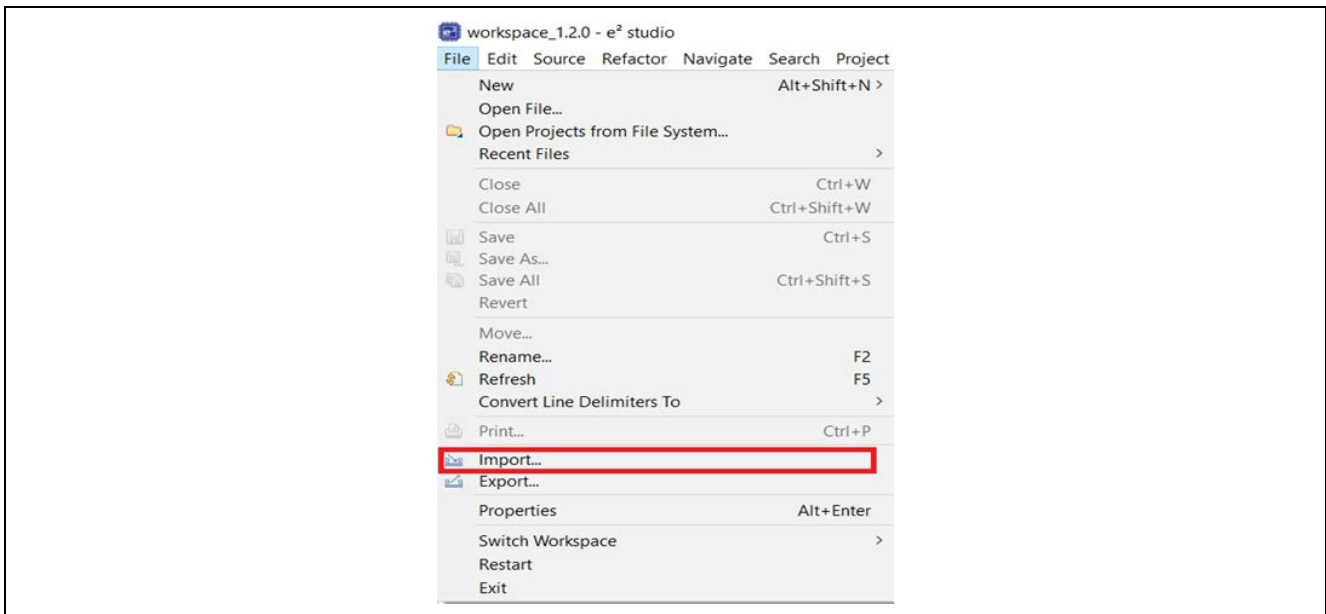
workspace_1.2.0 - e² studio

File Edit Source Refactor Navigate Search Project

New Alt+Shift+N >
Open File...
Open Projects from File System...
Recent Files >
Close Ctrl+W
Close All Ctrl+Shift+W
Save Ctrl+S
Save As...
Save All Ctrl+Shift+S
Revert
Move...
Rename... F2
Refresh F5
Convert Line Delimiters To >
Print... Ctrl+P
Import...
Export...
Properties Alt+Enter
Switch Workspace >
Restart
Exit